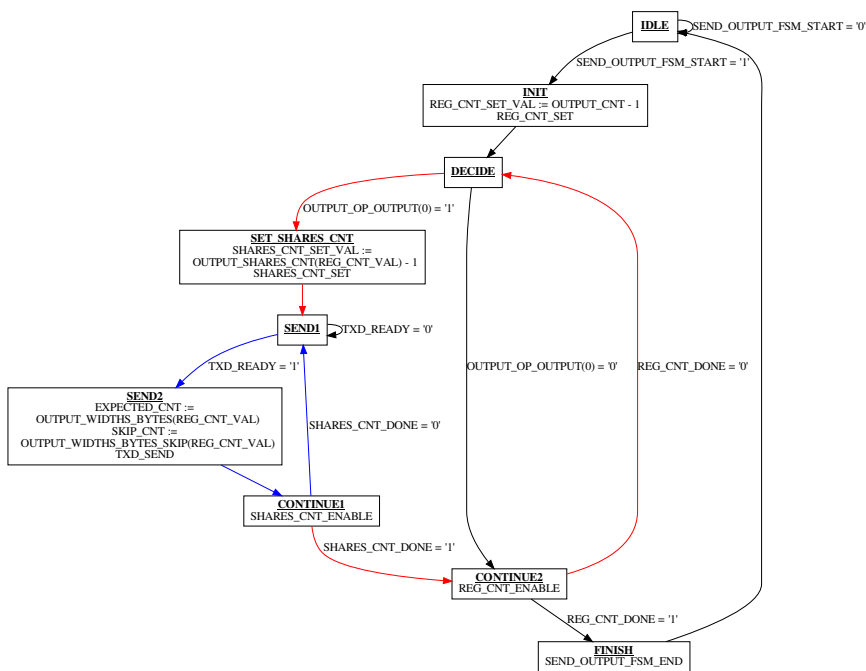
IDLE
SEND_OUTPUT_FSM_START = '0'
SEND_OUTPUT_FSM_START = '1'
INIT
REG_CNT_SET_VAL := OUTPUT_CNT - 1
REG_CNT_SET
DECIDE
OUTPUT_OP_OUTPUT(0) = '1'
SET_SHARES_CNT
SHARES_CNT_SET_VAL :=
OUTPUT_SHARES_CNT(REG_CNT_VAL) - 1
SHARES_CNT_SET
SEND1
TXD_READY = '0'
TXD_READY = '1'
SEND2
EXPECTED_CNT :=
OUTPUT_WIDTHS_BYTES(REG_CNT_VAL)
SKIP_CNT :=
OUTPUT_WIDTHS_BYTES_SKIP(REG_CNT_VAL)
TXD_SEND
SHARES_CNT_DONE = '0'
OUTPUT_OP_OUTPUT(0) = '0'
REG_CNT_DONE = '0'
CONTINUE1
SHARES_CNT_ENABLE
SHARES_CNT_DONE = '1'
CONTINUE2
REG_CNT_ENABLE
REG_CNT_DONE = '1'
FINISH
SEND_OUTPUT_FSM_END